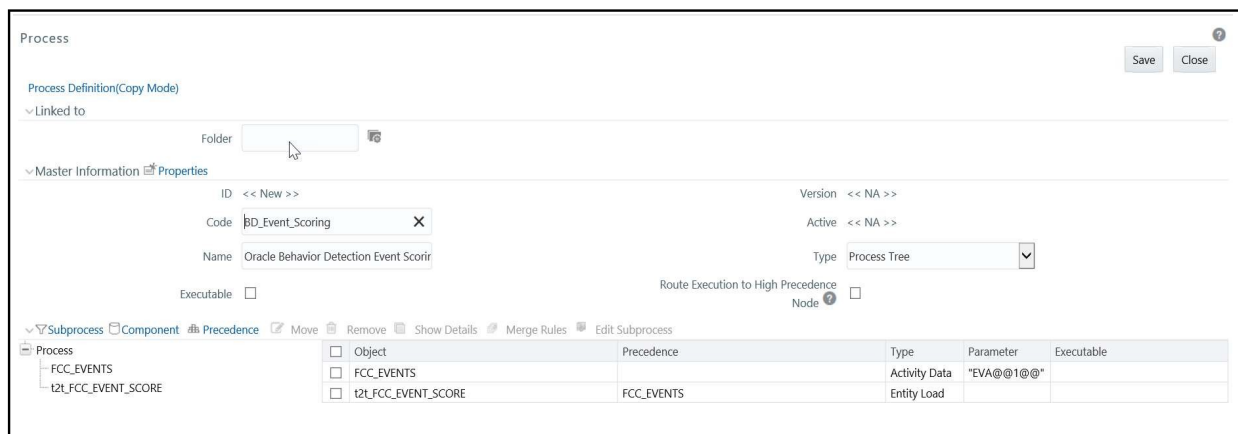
Process

Save Close

Process Definition(Copy Mode)

Linked to

Folder

Master Information Properties

ID << New >>

Version << NA >>

Code BD_Event_Scoring

Active << NA >>

Name Oracle Behavior Detection Event Scorir

Type Process Tree

Executable

Route Execution to High Precedence Node

Subprocess Component Precedence Move Remove Show Details Merge Rules Edit Subprocess

Process
FCC_EVENTS
t2t_FCC_EVENT_SCORE

| Object | Precedence | Type | Parameter | Executable |
|---|---|---|---|---|
| FCC_EVENTS | | Activity Data | "EVA@@1@@" | |
| t2t_FCC_EVENT_SCORE | FCC_EVENTS | Entity Load | | |